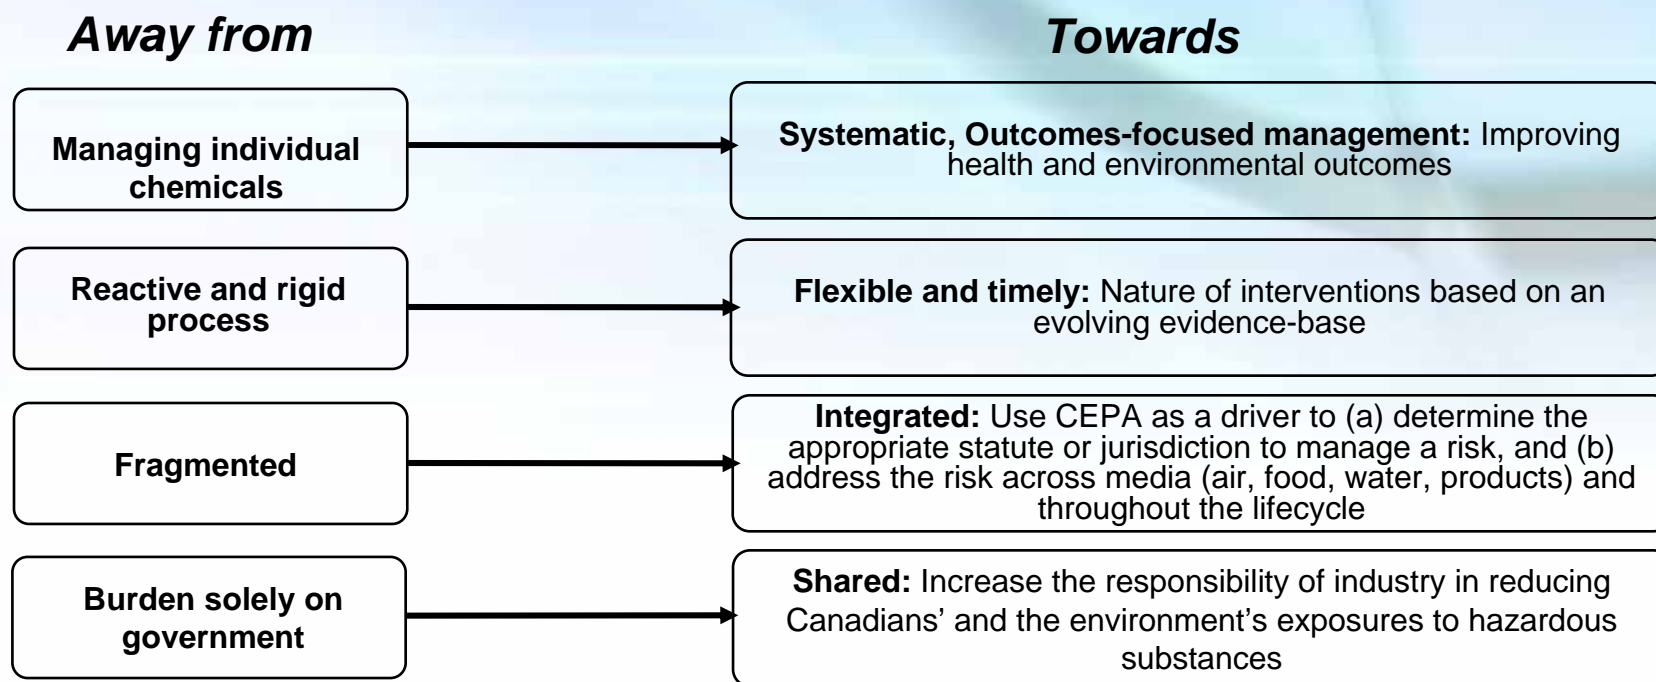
Away from

Towards

Managing individual chemicals

Systematic, Outcomes-focused management: Improving health and environmental outcomes

Reactive and rigid process

Flexible and timely: Nature of interventions based on an evolving evidence-base

Fragmented

Integrated: Use CEPA as a driver to (a) determine the appropriate statute or jurisdiction to manage a risk, and (b) address the risk across media (air, food, water, products) and throughout the lifecycle

Burden solely on government

Shared: Increase the responsibility of industry in reducing Canadians' and the environment's exposures to hazardous substances